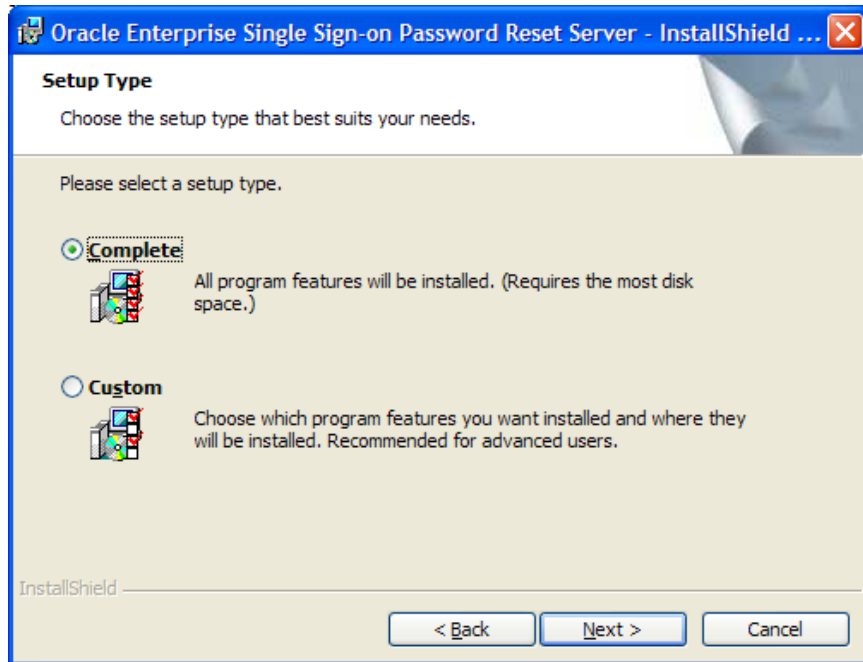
Oracle Enterprise Single Sign-on Password Reset Server - InstallShield ...

Setup Type

Choose the setup type that best suits your needs.

Please select a setup type.

Complete

All program features will be installed. (Requires the most disk space.)

Custom

Choose which program features you want installed and where they will be installed. Recommended for advanced users.

InstallShield

< Back

Next >

Cancel